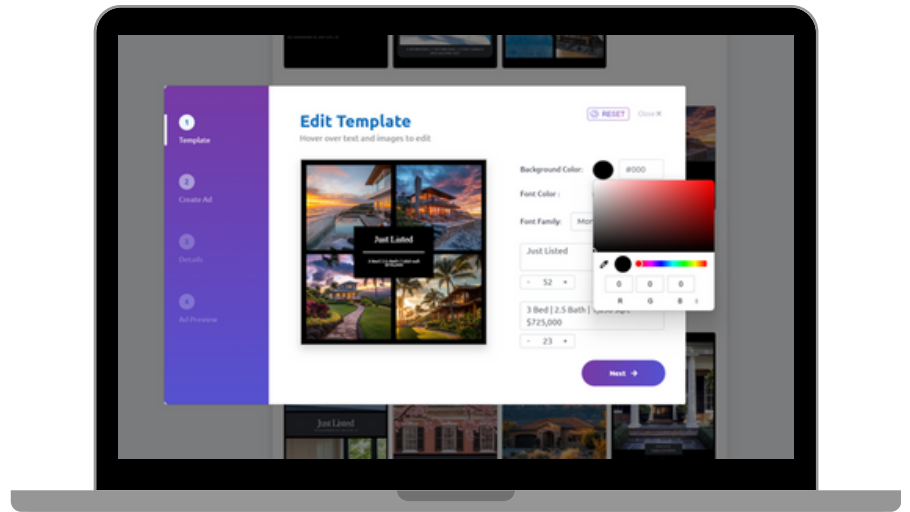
1
Template

2
Create Ad

3
Details

4
Ad Preview

Edit Template
Hover over text and images to edit

RESET
Close ✕

Just Listed
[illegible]

Background Color:
#000
Font Color :
Font Family:
Mon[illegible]
Just Listed
52
3 Bed | 2.5 Bath | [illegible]
$725,000
23
0 0 0
R G B
Next

Just Listed